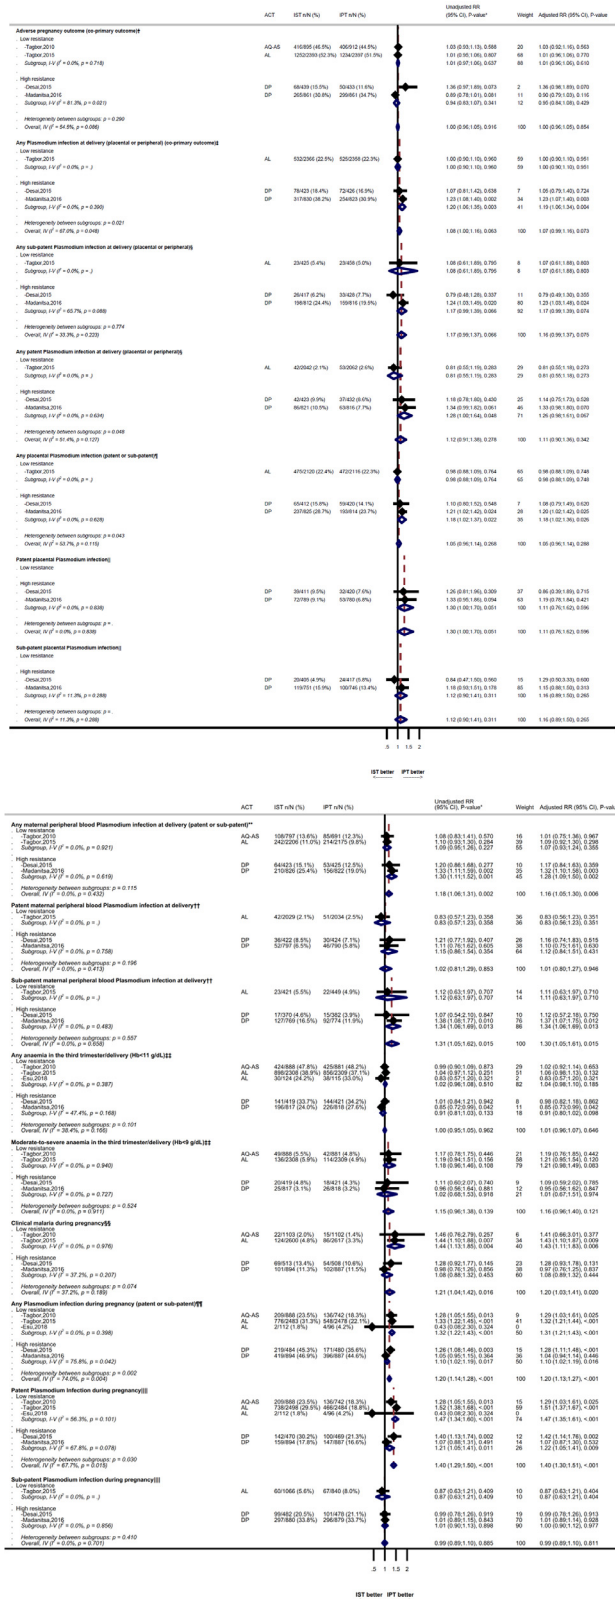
| | ACT | IST n/N (%) | IPT n/N (%) | Unadjusted RR (95% CI), P-value* | Weight | Adjusted RR (95% CI), P-value |
|---|---|---|---|---|---|---|
| Adverse pregnancy outcome (co-primary outcome)† | | | | | | |
| Low resistance | | | | | | |
| -Tagbor,2010 | AQ-AS | 416/895 (46.5%) | 406/912 (44.5%) | 1.03 (0.93,1.15), 0.568 | 20 | 1.03 (0.92,1.16), 0.563 |
| -Tagbor,2015 | AL | 1252/2393 (52.3%) | 1234/2397 (51.5%) | 1.01 (0.96,1.06), 0.607 | 68 | 1.01 (0.96,1.06), 0.770 |
| Subgroup, I-V ($I^2$ = 0.0%, p = 0.718) | | | | 1.01 (0.97,1.06), 0.637 | 88 | 1.01 (0.96,1.06), 0.610 |
| High resistance | | | | | | |
| -Desai,2015 | DP | 68/439 (15.5%) | 50/433 (11.6%) | 1.36 (0.97,1.89), 0.073 | 2 | 1.36 (0.96,1.89), 0.070 |
| -Madanitsa,2016 | DP | 265/861 (30.8%) | 299/861 (34.7%) | 0.89 (0.78,1.01), 0.081 | 11 | 0.90 (0.79,1.03), 0.115 |
| Subgroup, I-V ($I^2$ = 81.3%, p = 0.021) | | | | 0.94 (0.83,1.07), 0.341 | 12 | 0.95 (0.84,1.08), 0.429 |
| Heterogeneity between subgroups: p = 0.290 | | | | | | |
| Overall, I-V ($I^2$ = 54.5%, p = 0.086) | | | | 1.00 (0.96,1.05), 0.916 | 100 | 1.00 (0.96,1.05), 0.854 |
| Any Plasmodium infection at delivery (placental or peripheral) (co-primary outcome)‡ | | | | | | |
| Low resistance | | | | | | |
| -Tagbor,2015 | AL | 532/2366 (22.5%) | 526/2358 (22.3%) | 1.00 (0.90,1.10), 0.960 | 59 | 1.00 (0.90,1.10), 0.961 |
| Subgroup, I-V ($I^2$ = 0.0%, p = .) | | | | 1.00 (0.90,1.10), 0.960 | 59 | 1.00 (0.90,1.10), 0.961 |
| High resistance | | | | | | |
| -Desai,2015 | DP | 78/423 (18.4%) | 72/426 (16.9%) | 1.07 (0.81,1.42), 0.638 | 7 | 1.05 (0.79,1.40), 0.724 |
| -Madanitsa,2016 | DP | 317/830 (38.2%) | 254/823 (30.9%) | 1.23 (1.08,1.40), 0.002 | 34 | 1.23 (1.07,1.40), 0.003 |
| Subgroup, I-V ($I^2$ = 0.0%, p = 0.390) | | | | 1.20 (1.06,1.36), 0.003 | 41 | 1.19 (1.06,1.34), 0.004 |
| Heterogeneity between subgroups: p = 0.021 | | | | | | |
| Overall, I-V ($I^2$ = 67.0%, p = 0.048) | | | | 1.08 (1.00,1.16), 0.063 | 100 | 1.07 (0.99,1.16), 0.073 |
| Any sub-patent Plasmodium infection at delivery (placental or peripheral)§ | | | | | | |
| Low resistance | | | | | | |
| -Tagbor,2015 | AL | 23/425 (5.4%) | 23/458 (5.0%) | 1.08 (0.61,1.89), 0.795 | 8 | 1.07 (0.61,1.88), 0.803 |
| Subgroup, I-V ($I^2$ = 0.0%, p = .) | | | | 1.08 (0.61,1.89), 0.795 | 8 | 1.07 (0.61,1.88), 0.803 |
| High resistance | | | | | | |
| -Desai,2015 | DP | 26/417 (6.2%) | 33/428 (7.7%) | 0.79 (0.48,1.26), 0.337 | 11 | 0.79 (0.49,1.30), 0.355 |
| -Madanitsa,2016 | DP | 198/812 (24.4%) | 159/816 (19.5%) | 1.24 (1.03,1.49), 0.020 | 80 | 1.23 (1.03,1.49), 0.024 |
| Subgroup, I-V ($I^2$ = 65.7%, p = 0.088) | | | | 1.17 (0.99,1.39), 0.066 | 92 | 1.17 (0.99,1.39), 0.074 |
| Heterogeneity between subgroups: p = 0.774 | | | | | | |
| Overall, I-V ($I^2$ = 33.3%, p = 0.223) | | | | 1.17 (0.99,1.37), 0.066 | 100 | 1.16 (0.99,1.37), 0.075 |
| Any patent Plasmodium infection at delivery (placental or peripheral)§ | | | | | | |
| Low resistance | | | | | | |
| -Tagbor,2015 | AL | 42/2042 (2.1%) | 53/2062 (2.6%) | 0.81 (0.55,1.19), 0.283 | 29 | 0.81 (0.55,1.18), 0.273 |
| Subgroup, I-V ($I^2$ = 0.0%, p = .) | | | | 0.81 (0.55,1.19), 0.283 | 29 | 0.81 (0.55,1.18), 0.273 |
| High resistance | | | | | | |
| -Desai,2015 | DP | 40/423 (9.5%) | 37/432 (8.6%) | 1.10 (0.72,1.69), 0.654 | 25 | 1.14 (0.75,1.73), 0.538 |
| -Madanitsa,2016 | DP | 86/821 (10.5%) | 63/816 (7.7%) | 1.34 (0.99,1.82), 0.061 | 46 | 1.33 (0.98,1.80), 0.070 |
| Subgroup, I-V ($I^2$ = 0.0%, p = 0.434) | | | | 1.26 (1.00,1.60), 0.048 | 71 | 1.26 (0.99,1.60), 0.057 |
| Heterogeneity between subgroups: p = 0.048 | | | | | | |
| Overall, I-V ($I^2$ = 51.4%, p = 0.127) | | | | 1.12 (0.91,1.38), 0.278 | 100 | 1.11 (0.90,1.36), 0.342 |
| Any placental Plasmodium infection (patent or sub-patent)¶ | | | | | | |
| Low resistance | | | | | | |
| -Tagbor,2015 | AL | 475/2120 (22.4%) | 472/2116 (22.3%) | 0.98 (0.88,1.09), 0.764 | 65 | 0.98 (0.88,1.09), 0.748 |
| Subgroup, I-V ($I^2$ = 0.0%, p = .) | | | | 0.98 (0.88,1.09), 0.764 | 65 | 0.98 (0.88,1.09), 0.748 |
| High resistance | | | | | | |
| -Desai,2015 | DP | 65/412 (15.8%) | 59/420 (14.1%) | 1.10 (0.80,1.52), 0.548 | 7 | 1.08 (0.79,1.49), 0.620 |
| -Madanitsa,2016 | DP | 237/825 (28.7%) | 193/814 (23.7%) | 1.21 (1.02,1.42), 0.026 | 28 | 1.20 (1.02,1.42), 0.025 |
| Subgroup, I-V ($I^2$ = 0.0%, p = 0.628) | | | | 1.18 (1.02,1.37), 0.022 | 35 | 1.18 (1.02,1.36), 0.026 |
| Heterogeneity between subgroups: p = 0.043 | | | | | | |
| Overall, I-V ($I^2$ = 53.7%, p = 0.115) | | | | 1.05 (0.96,1.14), 0.266 | 100 | 1.05 (0.96,1.14), 0.288 |
| Patent placental Plasmodium infection|| | | | | | | |
| Low resistance | | | | | | |
| High resistance | | | | | | |
| -Desai,2015 | DP | 39/411 (9.5%) | 32/420 (7.6%) | 1.26 (0.81,1.96), 0.309 | 37 | 0.86 (0.39,1.89), 0.715 |
| -Madanitsa,2016 | DP | 72/789 (9.1%) | 53/780 (6.8%) | 1.33 (0.95,1.86), 0.094 | 63 | 1.19 (0.78,1.84), 0.421 |
| Subgroup, I-V ($I^2$ = 0.0%, p = 0.838) | | | | 1.30 (1.00,1.70), 0.051 | 100 | 1.11 (0.76,1.62), 0.596 |
| Heterogeneity between subgroups: p = . | | | | | | |
| Overall, I-V ($I^2$ = 0.0%, p = 0.838) | | | | 1.30 (1.00,1.70), 0.051 | 100 | 1.11 (0.76,1.62), 0.596 |
| Sub-patent placental Plasmodium infection|| | | | | | | |
| Low resistance | | | | | | |
| High resistance | | | | | | |
| -Desai,2015 | DP | 20/405 (4.9%) | 24/417 (5.8%) | 0.84 (0.47,1.50), 0.560 | 15 | 1.29 (0.50,3.33), 0.600 |
| -Madanitsa,2016 | DP | 119/751 (15.9%) | 100/746 (13.4%) | 1.16 (0.93,1.51), 0.176 | 85 | 1.15 (0.88,1.50), 0.313 |
| Subgroup, I-V ($I^2$ = 11.3%, p = 0.288) | | | | 1.12 (0.91,1.41), 0.311 | 100 | 1.16 (0.91,1.50), 0.263 |
| Overall, I-V ($I^2$ = 11.3%, p = 0.288) | | | | 1.12 (0.90,1.41), 0.311 | 100 | 1.16 (0.90,1.50), 0.263 |

.5 1 1.5 2

IST better IPT better

| | ACT | IST n/N (%) | IPT n/N (%) | Unadjusted RR (95% CI), P-value* | Weight | Adjusted RR (95% CI), P-value |
|---|---|---|---|---|---|---|
| Any maternal peripheral blood Plasmodium infection at delivery (patent or sub-patent)** | | | | | | |
| Low resistance | | | | | | |
| -Tagbor,2010 | AQ-AS | 108/797 (13.6%) | 85/691 (12.3%) | 1.08 (0.83,1.41), 0.570 | 16 | 1.01 (0.75,1.36), 0.967 |
| -Tagbor,2015 | AL | 242/2206 (11.0%) | 214/2175 (9.8%) | 1.10 (0.93,1.30), 0.284 | 39 | 1.09 (0.92,1.30), 0.298 |
| Subgroup, I-V ($I^2$ = 0.0%, p = 0.921) | | | | 1.09 (0.95,1.26), 0.227 | 55 | 1.07 (0.93,1.24), 0.355 |
| High resistance | | | | | | |
| -Desai,2015 | DP | 64/423 (15.1%) | 53/425 (12.5%) | 1.20 (0.86,1.68), 0.277 | 10 | 1.17 (0.84,1.63), 0.359 |
| -Madanitsa,2016 | DP | 210/826 (25.4%) | 156/822 (19.0%) | 1.33 (1.11,1.59), 0.002 | 35 | 1.32 (1.10,1.58), 0.003 |
| Subgroup, I-V ($I^2$ = 0.0%, p = 0.619) | | | | 1.30 (1.11,1.52), 0.001 | 45 | 1.28 (1.09,1.50), 0.002 |
| Heterogeneity between subgroups: p = 0.115 | | | | | | |
| Overall, I-V ($I^2$ = 0.0%, p = 0.432) | | | | 1.18 (1.06,1.31), 0.002 | 100 | 1.16 (1.05,1.30), 0.006 |
| Patent maternal peripheral blood Plasmodium infection at delivery†† | | | | | | |
| Low resistance | | | | | | |
| -Tagbor,2015 | AL | 42/2029 (2.1%) | 51/2034 (2.5%) | 0.83 (0.57,1.23), 0.358 | 36 | 0.83 (0.56,1.23), 0.351 |
| Subgroup, I-V ($I^2$ = 0.0%, p = .) | | | | 0.83 (0.57,1.23), 0.358 | 36 | 0.83 (0.56,1.23), 0.351 |
| High resistance | | | | | | |
| -Desai,2015 | DP | 36/422 (8.5%) | 30/424 (7.1%) | 1.21 (0.77,1.92), 0.407 | 28 | 1.16 (0.74,1.83), 0.515 |
| -Madanitsa,2016 | DP | 52/797 (6.5%) | 46/790 (5.8%) | 1.11 (0.76,1.62), 0.605 | 36 | 1.10 (0.75,1.61), 0.630 |
| Subgroup, I-V ($I^2$ = 0.0%, p = 0.758) | | | | 1.15 (0.86,1.54), 0.354 | 64 | 1.12 (0.84,1.51), 0.443 |
| Heterogeneity between subgroups: p = 0.196 | | | | | | |
| Overall, I-V ($I^2$ = 0.0%, p = 0.413) | | | | 1.02 (0.81,1.29), 0.853 | 100 | 1.01 (0.80,1.27), 0.946 |
| Sub-patent maternal peripheral blood Plasmodium infection at delivery†† | | | | | | |
| Low resistance | | | | | | |
| -Tagbor,2015 | AL | 23/421 (5.5%) | 22/449 (4.9%) | 1.12 (0.63,1.97), 0.707 | 14 | 1.11 (0.63,1.97), 0.710 |
| Subgroup, I-V ($I^2$ = 0.0%, p = .) | | | | 1.12 (0.63,1.97), 0.707 | 14 | 1.11 (0.63,1.97), 0.710 |
| High resistance | | | | | | |
| -Desai,2015 | DP | 17/370 (4.6%) | 15/362 (3.9%) | 1.07 (0.54,2.10), 0.847 | 10 | 1.12 (0.57,2.18), 0.750 |
| -Madanitsa,2016 | DP | 127/769 (16.5%) | 92/774 (11.9%) | 1.38 (1.08,1.77), 0.011 | 76 | 1.37 (1.07,1.75), 0.012 |
| Subgroup, I-V ($I^2$ = 0.0%, p = 0.483) | | | | 1.34 (1.06,1.69), 0.013 | 86 | 1.34 (1.06,1.69), 0.013 |
| Heterogeneity between subgroups: p = 0.557 | | | | | | |
| Overall, I-V ($I^2$ = 0.0%, p = 0.658) | | | | 1.31 (1.05,1.62), 0.015 | 100 | 1.30 (1.05,1.61), 0.015 |
| Any anaemia in the third trimester/delivery (Hb<11 g/dL)‡‡ | | | | | | |
| Low resistance | | | | | | |
| -Tagbor,2010 | AQ-AS | 424/888 (47.7%) | 425/881 (48.2%) | 0.99 (0.90,1.09), 0.873 | 29 | 1.02 (0.92,1.14), 0.653 |
| -Tagbor,2015 | AL | 896/2308 (38.8%) | 856/2309 (37.1%) | 1.04 (0.97,1.12), 0.251 | 51 | 1.06 (0.98,1.13), 0.132 |
| -Esu,2018 | AL | 30/124 (24.2%) | 38/115 (33.0%) | 0.83 (0.57,1.20), 0.321 | 2 | 0.83 (0.57,1.20), 0.321 |
| Subgroup, I-V ($I^2$ = 0.0%, p = 0.387) | | | | 1.02 (0.96,1.09), 0.485 | 82 | 1.05 (0.98,1.11), 0.185 |
| High resistance | | | | | | |
| -Desai,2015 | DP | 141/419 (33.7%) | 144/421 (34.2%) | 1.01 (0.84,1.21), 0.942 | 8 | 0.98 (0.82,1.18), 0.862 |
| -Madanitsa,2016 | DP | 196/817 (24.0%) | 226/818 (27.6%) | 0.85 (0.72,0.99), 0.042 | 11 | 0.85 (0.73,0.99), 0.042 |
| Subgroup, I-V ($I^2$ = 47.4%, p = 0.168) | | | | 0.91 (0.81,1.03), 0.133 | 18 | 0.91 (0.80,1.02), 0.098 |
| Heterogeneity between subgroups: p = 0.101 | | | | | | |
| Overall, I-V ($I^2$ = 38.4%, p = 0.165) | | | | 1.00 (0.95,1.05), 0.962 | 100 | 1.01 (0.96,1.07), 0.646 |
| Moderate-to-severe anaemia in the third trimester/delivery (Hb<9 g/dL)‡‡ | | | | | | |
| Low resistance | | | | | | |
| -Tagbor,2010 | AQ-AS | 49/888 (5.5%) | 42/881 (4.8%) | 1.17 (0.78,1.75), 0.446 | 21 | 1.19 (0.76,1.85), 0.442 |
| -Tagbor,2015 | AL | 136/2308 (5.9%) | 114/2309 (4.9%) | 1.19 (0.94,1.51), 0.156 | 58 | 1.21 (0.95,1.54), 0.120 |
| Subgroup, I-V ($I^2$ = 0.0%, p = 0.940) | | | | 1.18 (0.96,1.46), 0.108 | 79 | 1.21 (0.98,1.49), 0.083 |
| High resistance | | | | | | |
| -Desai,2015 | DP | 20/419 (4.8%) | 18/421 (4.3%) | 1.11 (0.60,2.07), 0.740 | 9 | 1.09 (0.59,2.02), 0.785 |
| -Madanitsa,2016 | DP | 25/817 (3.1%) | 26/818 (3.2%) | 0.96 (0.56,1.64), 0.881 | 12 | 0.96 (0.56,1.62), 0.864 |
| Subgroup, I-V ($I^2$ = 0.0%, p = 0.727) | | | | 1.02 (0.68,1.53), 0.918 | 21 | 1.01 (0.67,1.51), 0.974 |
| Heterogeneity between subgroups: p = 0.524 | | | | | | |
| Overall, I-V ($I^2$ = 0.0%, p = 0.911) | | | | 1.15 (0.96,1.38), 0.139 | 100 | 1.16 (0.96,1.40), 0.121 |
| Clinical malaria during pregnancy§§ | | | | | | |
| Low resistance | | | | | | |
| -Tagbor,2010 | AQ-AS | 22/1103 (2.0%) | 15/1102 (1.4%) | 1.46 (0.76,2.79), 0.257 | 6 | 1.41 (0.66,3.01), 0.377 |
| -Tagbor,2015 | AL | 124/2600 (4.8%) | 86/2617 (3.3%) | 1.44 (1.10,1.89), 0.007 | 34 | 1.43 (1.10,1.87), 0.008 |
| Subgroup, I-V ($I^2$ = 0.0%, p = 0.976) | | | | 1.44 (1.13,1.85), 0.004 | 40 | 1.43 (1.11,1.83), 0.006 |
| High resistance | | | | | | |
| -Desai,2015 | DP | 69/513 (13.4%) | 54/508 (10.6%) | 1.28 (0.92,1.77), 0.145 | 23 | 1.28 (0.93,1.78), 0.131 |
| -Madanitsa,2016 | DP | 101/894 (11.3%) | 102/887 (11.5%) | 0.98 (0.76,1.26), 0.875 | 38 | 0.97 (0.76,1.25), 0.837 |
| Subgroup, I-V ($I^2$ = 37.2%, p = 0.207) | | | | 1.08 (0.88,1.32), 0.453 | 60 | 1.08 (0.89,1.32), 0.444 |
| Heterogeneity between subgroups: p = 0.074 | | | | | | |
| Overall, I-V ($I^2$ = 37.2%, p = 0.189) | | | | 1.21 (1.04,1.42), 0.016 | 100 | 1.20 (1.03,1.41), 0.020 |
| Any Plasmodium infection during pregnancy (patent or sub-patent)¶¶ | | | | | | |
| Low resistance | | | | | | |
| -Tagbor,2010 | AQ-AS | 209/888 (23.5%) | 136/742 (18.3%) | 1.28 (1.05,1.55), 0.013 | 9 | 1.29 (1.03,1.61), 0.025 |
| -Tagbor,2015 | AL | 776/2483 (31.3%) | 548/2478 (22.1%) | 1.33 (1.22,1.45), <.001 | 41 | 1.32 (1.21,1.44), <.001 |
| -Esu,2018 | AL | 2/112 (1.8%) | 4/96 (4.2%) | 0.43 (0.08,2.30), 0.324 | 0 | |
| Subgroup, I-V ($I^2$ = 0.0%, p = 0.398) | | | | 1.32 (1.22,1.43), <.001 | 50 | 1.31 (1.21,1.43), <.001 |
| High resistance | | | | | | |
| -Desai,2015 | DP | 219/484 (45.3%) | 171/480 (35.6%) | 1.28 (1.08,1.49), 0.003 | 15 | 1.28 (1.11,1.48), <.001 |
| -Madanitsa,2016 | DP | 419/894 (46.9%) | 396/887 (44.6%) | 1.05 (0.95,1.16), 0.364 | 36 | 1.04 (0.94,1.14), 0.446 |
| Subgroup, I-V ($I^2$ = 75.8%, p = 0.042) | | | | 1.10 (1.02,1.19), 0.017 | 50 | 1.10 (1.02,1.19), 0.016 |
| Heterogeneity between subgroups: p = 0.002 | | | | | | |
| Overall, I-V ($I^2$ = 74.0%, p = 0.009) | | | | 1.20 (1.14,1.28), <.001 | 100 | 1.20 (1.13,1.27), <.001 |
| Patent Plasmodium infection during pregnancy|||| | | | | | | |
| Low resistance | | | | | | |
| -Tagbor,2010 | AQ-AS | 209/888 (23.5%) | 136/742 (18.3%) | 1.28 (1.05,1.55), 0.013 | 15 | 1.29 (1.03,1.61), 0.025 |
| -Tagbor,2015 | AL | 738/2498 (29.5%) | 466/2484 (18.8%) | 1.52 (1.38,1.68), <.001 | 58 | 1.51 (1.37,1.67), <.001 |
| -Esu,2018 | AL | 2/112 (1.8%) | 4/96 (4.2%) | 0.43 (0.08,2.30), 0.324 | 0 | |
| Subgroup, I-V ($I^2$ = 56.3%, p = 0.101) | | | | 1.47 (1.34,1.60), <.001 | 74 | 1.47 (1.35,1.61), <.001 |
| High resistance | | | | | | |
| -Desai,2015 | DP | 142/470 (30.2%) | 100/469 (21.3%) | 1.40 (1.13,1.74), 0.002 | 12 | 1.42 (1.14,1.76), 0.002 |
| -Madanitsa,2016 | DP | 159/894 (17.8%) | 147/887 (16.6%) | 1.07 (0.88,1.31), 0.491 | 14 | 1.07 (0.87,1.30), 0.532 |
| Subgroup, I-V ($I^2$ = 67.8%, p = 0.078) | | | | 1.21 (1.05,1.41), 0.011 | 26 | 1.22 (1.05,1.41), 0.009 |
| Heterogeneity between subgroups: p = 0.030 | | | | | | |
| Overall, I-V ($I^2$ = 67.7%, p = 0.015) | | | | 1.40 (1.29,1.50), <.001 | 100 | 1.40 (1.30,1.51), <.001 |
| Sub-patent Plasmodium infection during pregnancy|||| | | | | | | |
| Low resistance | | | | | | |
| -Tagbor,2015 | AL | 60/1066 (5.6%) | 67/840 (8.0%) | 0.87 (0.63,1.21), 0.409 | 10 | 0.87 (0.63,1.21), 0.404 |
| Subgroup, I-V ($I^2$ = 0.0%, p = .) | | | | 0.87 (0.63,1.21), 0.409 | 10 | 0.87 (0.63,1.21), 0.404 |
| High resistance | | | | | | |
| -Desai,2015 | DP | 99/462 (21.4%) | 101/476 (21.2%) | 0.99 (0.78,1.26), 0.919 | 19 | 0.99 (0.78,1.26), 0.913 |
| -Madanitsa,2016 | DP | 297/880 (33.8%) | 296/879 (33.7%) | 1.01 (0.89,1.15), 0.843 | 70 | 1.01 (0.89,1.14), 0.928 |
| Subgroup, I-V ($I^2$ = 0.0%, p = 0.856) | | | | 1.01 (0.90,1.13), 0.898 | 90 | 1.00 (0.90,1.12), 0.977 |
| Heterogeneity between subgroups: p = 0.410 | | | | | | |
| Overall, I-V ($I^2$ = 0.0%, p = 0.701) | | | | 0.99 (0.89,1.10), 0.885 | 100 | 0.99 (0.89,1.10), 0.811 |

.5 1 1.5 2

IST better IPT better